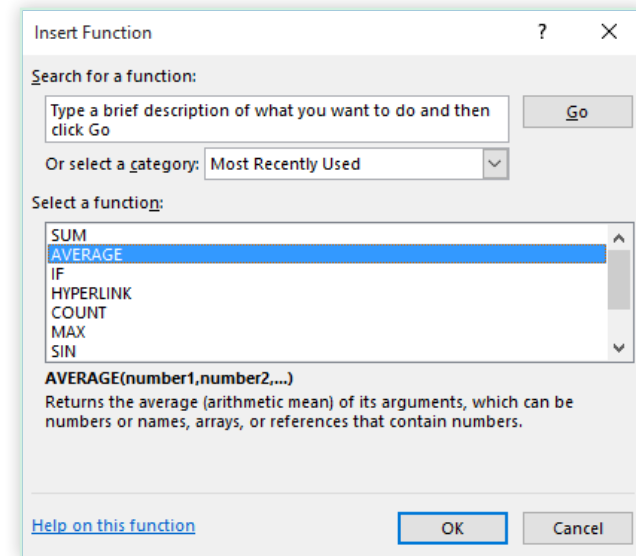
Insert Function

?

X

Search for a function:

Type a brief description of what you want to do and then click Go

Go

Or select a category: Most Recently Used

Select a function:

SUM
AVERAGE
IF
HYPERLINK
COUNT
MAX
SIN

AVERAGE(number1,number2,...)

Returns the average (arithmetic mean) of its arguments, which can be numbers or names, arrays, or references that contain numbers.

Help on this function

OK

Cancel